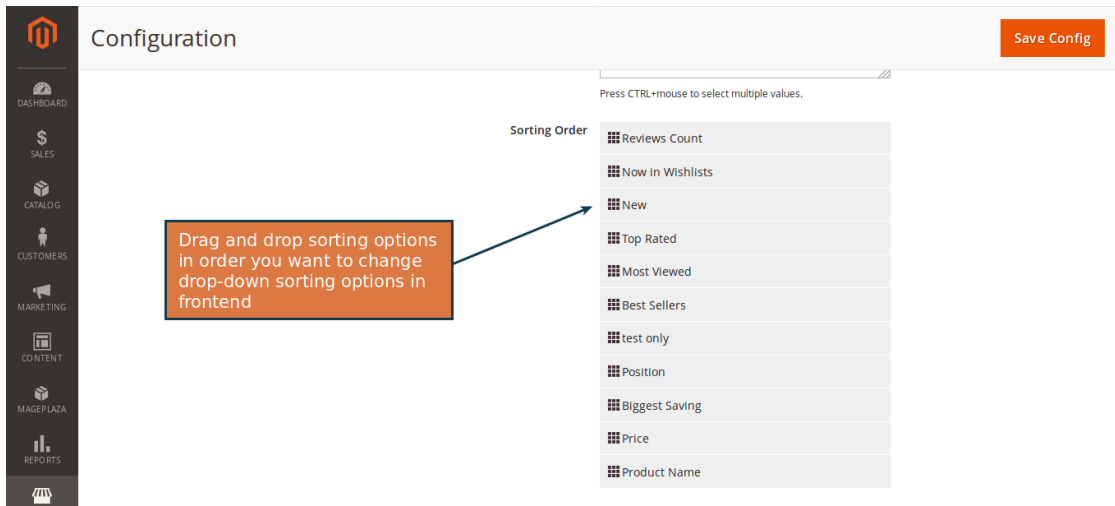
DASHBOARD
SALES
CATALOG
CUSTOMERS
MARKETING
CONTENT
MAGEPLAZA
REPORTS

Configuration

Save Config

Press CTRL+mouse to select multiple values.

Sorting Order

Reviews Count
Now in Wishlists
New
Top Rated
Most Viewed
Best Sellers
test only
Position
Biggest Saving
Price
Product Name

Drag and drop sorting options in order you want to change drop-down sorting options in frontend